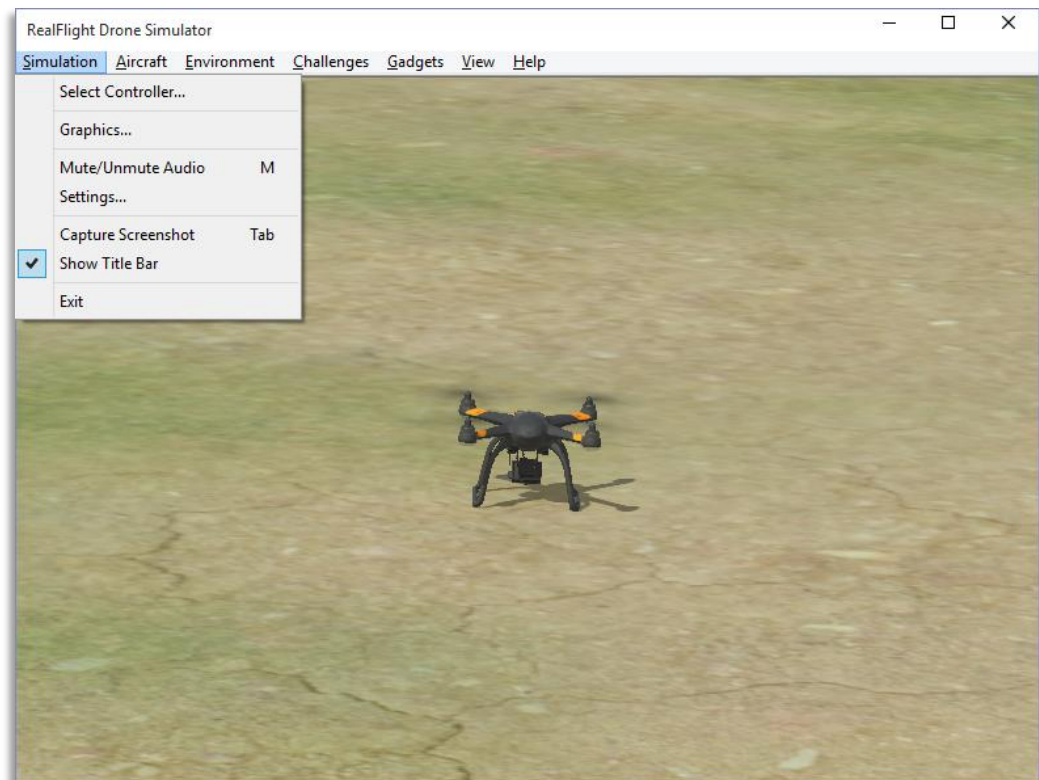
RealFlight Drone Simulator

Simulation Aircraft Environment Challenges Gadgets View Help

Select Controller...

Graphics...

Mute/Unmute Audio M
Settings...

Capture Screenshot Tab
✔ Show Title Bar

Exit